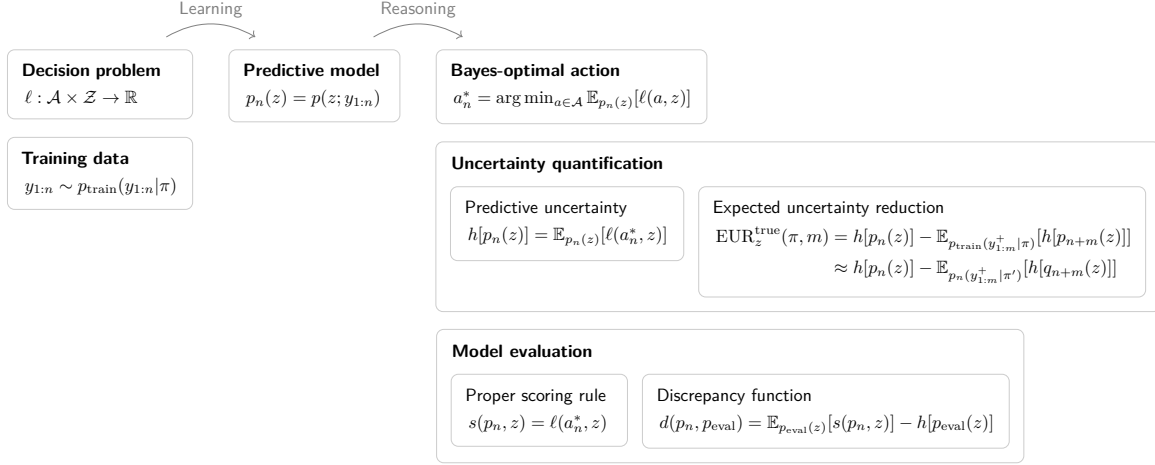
Learning

Reasoning

**Decision problem**
$\ell : \mathcal{A} \times \mathcal{Z} \to \mathbb{R}$

**Training data**
$y_{1:n} \sim p_{\text{train}}(y_{1:n}|\pi)$

**Predictive model**
$p_n(z) = p(z; y_{1:n})$

**Bayes-optimal action**
$a_n^* = \arg\min_{a \in \mathcal{A}} \mathbb{E}_{p_n(z)}[\ell(a, z)]$

**Uncertainty quantification**

Predictive uncertainty
$h[p_n(z)] = \mathbb{E}_{p_n(z)}[\ell(a_n^*, z)]$

Expected uncertainty reduction
$\text{EUR}_z^{\text{true}}(\pi, m) = h[p_n(z)] - \mathbb{E}_{p_{\text{train}}(y_{1:m}^+|\pi)}[h[p_{n+m}(z)]]$
$\approx h[p_n(z)] - \mathbb{E}_{p_n(y_{1:m}^+|\pi')}[h[q_{n+m}(z)]]$

**Model evaluation**

Proper scoring rule
$s(p_n, z) = \ell(a_n^*, z)$

Discrepancy function
$d(p_n, p_{\text{eval}}) = \mathbb{E}_{p_{\text{eval}}(z)}[s(p_n, z)] - h[p_{\text{eval}}(z)]$